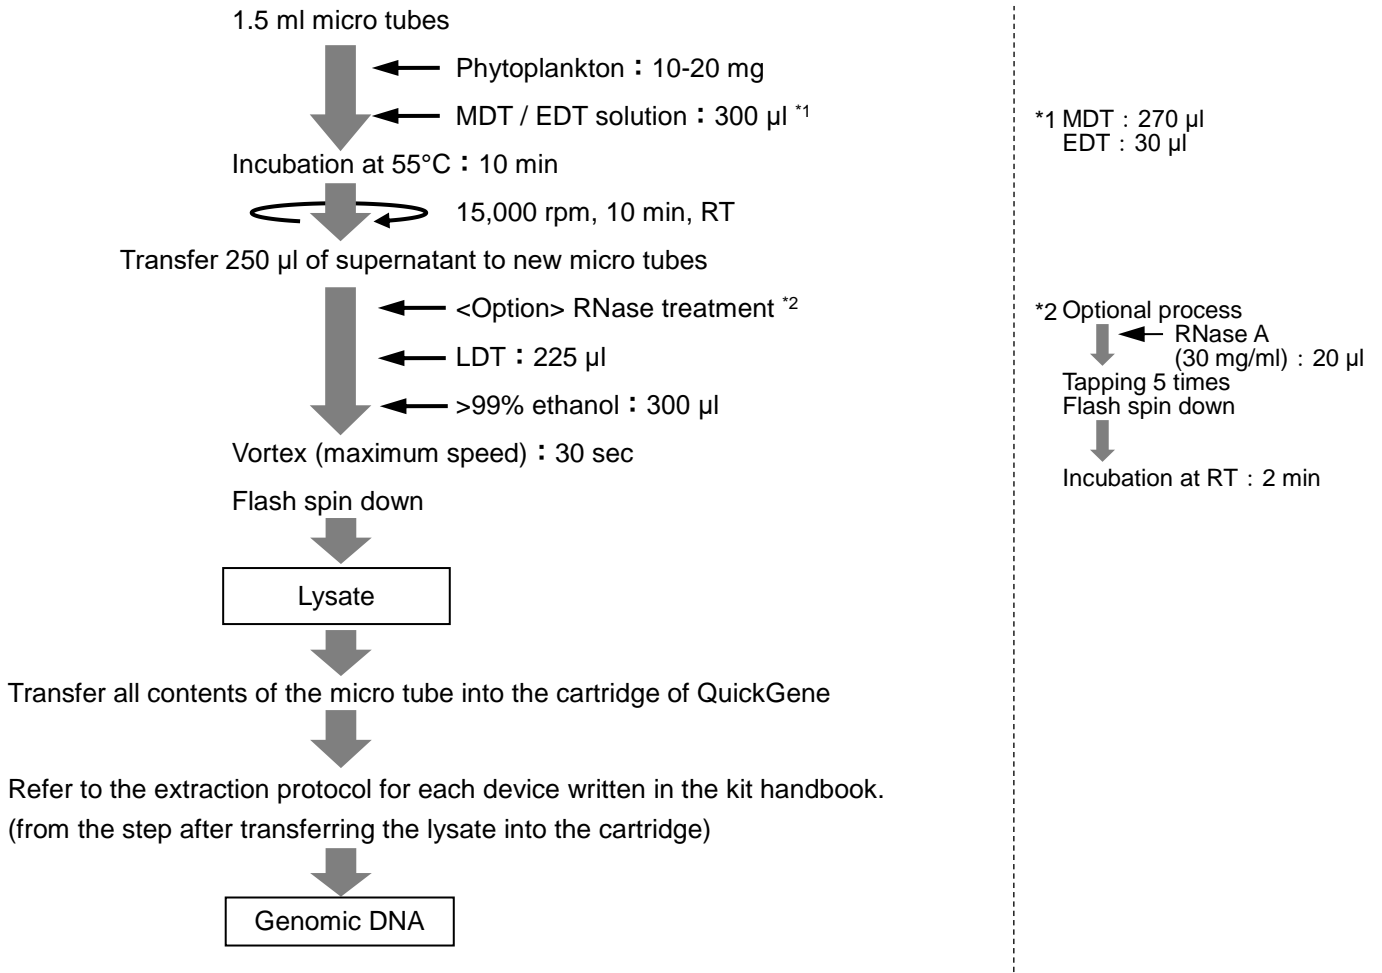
1.5 ml micro tubes

Phytoplankton：10-20 mg

MDT / EDT solution：300 µl *1

Incubation at 55°C：10 min

15,000 rpm, 10 min, RT

Transfer 250 µl of supernatant to new micro tubes

<Option> RNase treatment *2

LDT：225 µl

>99% ethanol：300 µl

Vortex (maximum speed)：30 sec

Flash spin down

Lysate

Transfer all contents of the micro tube into the cartridge of QuickGene

Refer to the extraction protocol for each device written in the kit handbook.
(from the step after transferring the lysate into the cartridge)

Genomic DNA

*1 MDT：270 µl
EDT：30 µl

*2 Optional process
RNase A
(30 mg/ml)：20 µl
Tapping 5 times
Flash spin down
Incubation at RT：2 min